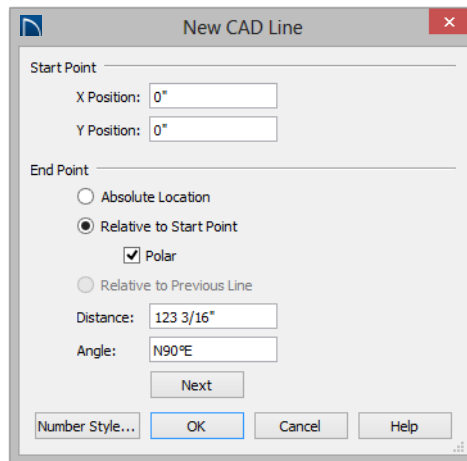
New CAD Line

Start Point

X Position: 0"

Y Position: 0"

End Point

Absolute Location

Relative to Start Point

Polar

Relative to Previous Line

Distance: 123 3/16"

Angle: N90°E

Next

Number Style... OK Cancel Help